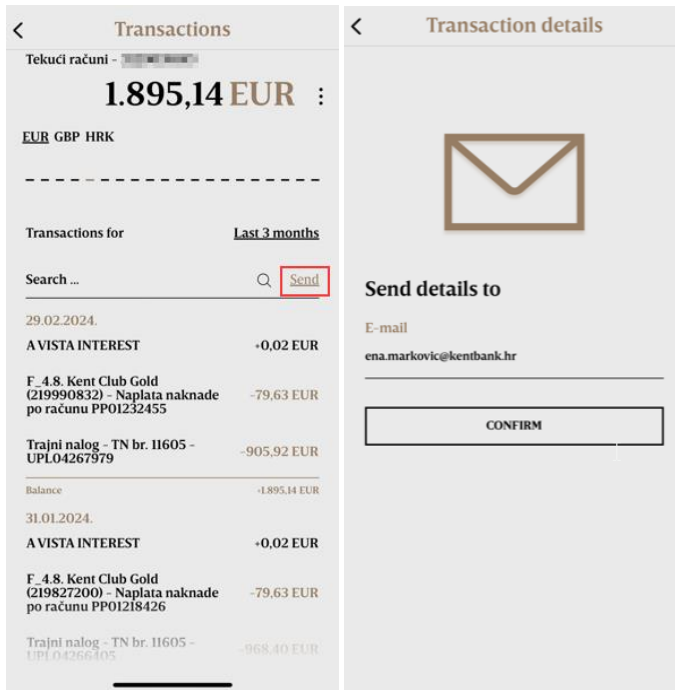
Transactions

Tekući računi - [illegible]

1.895,14 EUR

EUR GBP HRK

Transactions for Last 3 months

Search ... Send

29.02.2024.

A VISTA INTEREST +0,02 EUR

F_4.8. Kent Club Gold (219990832) - Naplata naknade po računu PP01232455 -79,63 EUR

Trajni nalog - TN br. 11605 - UPL04267979 -905,92 EUR

Balance +1.895,14 EUR

31.01.2024.

A VISTA INTEREST +0,02 EUR

F_4.8. Kent Club Gold (219827200) - Naplata naknade po računu PP01218426 -79,63 EUR

Trajni nalog - TN br. 11605 - UPL04266405 -968,40 EUR

Transaction details

Send details to

E-mail

ena.markovic@kentbank.hr

CONFIRM